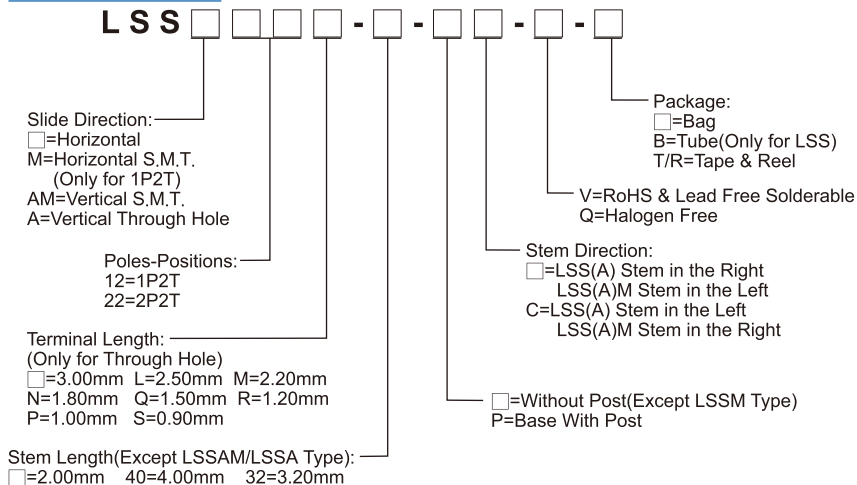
LSS□□□-□-□□-□-□

Slide Direction:
□=Horizontal
M=Horizontal S.M.T.
(Only for 1P2T)
AM=Vertical S.M.T.
A=Vertical Through Hole

Poles-Positions:
12=1P2T
22=2P2T

Terminal Length:
(Only for Through Hole)
□=3.00mm L=2.50mm M=2.20mm
N=1.80mm Q=1.50mm R=1.20mm
P=1.00mm S=0.90mm

Stem Length(Except LSSAM/LSSA Type):
□=2.00mm 40=4.00mm 32=3.20mm

Package:
□=Bag
B=Tube(Only for LSS)
T/R=Tape & Reel

V=RoHS & Lead Free Solderable
Q=Halogen Free

Stem Direction:
□=LSS(A) Stem in the Right
LSS(A)M Stem in the Left
C=LSS(A) Stem in the Left
LSS(A)M Stem in the Right

□=Without Post(Except LSSM Type)
P=Base With Post